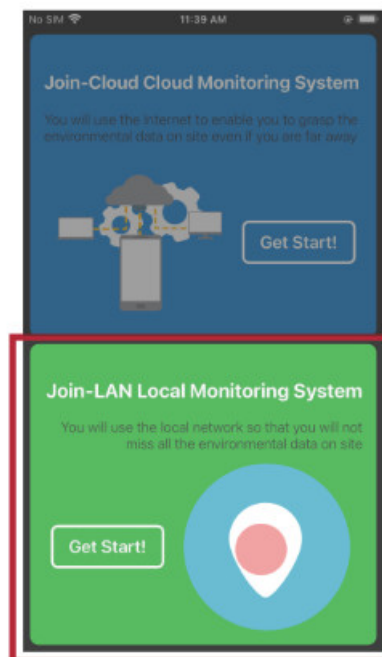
No SIM
11:39 AM

Join-Cloud Cloud Monitoring System

You will use the internet to enable you to grasp the environmental data on site even if you are far away

Get Start!

Join-LAN Local Monitoring System

You will use the local network so that you will not miss all the environmental data on site

Get Start!